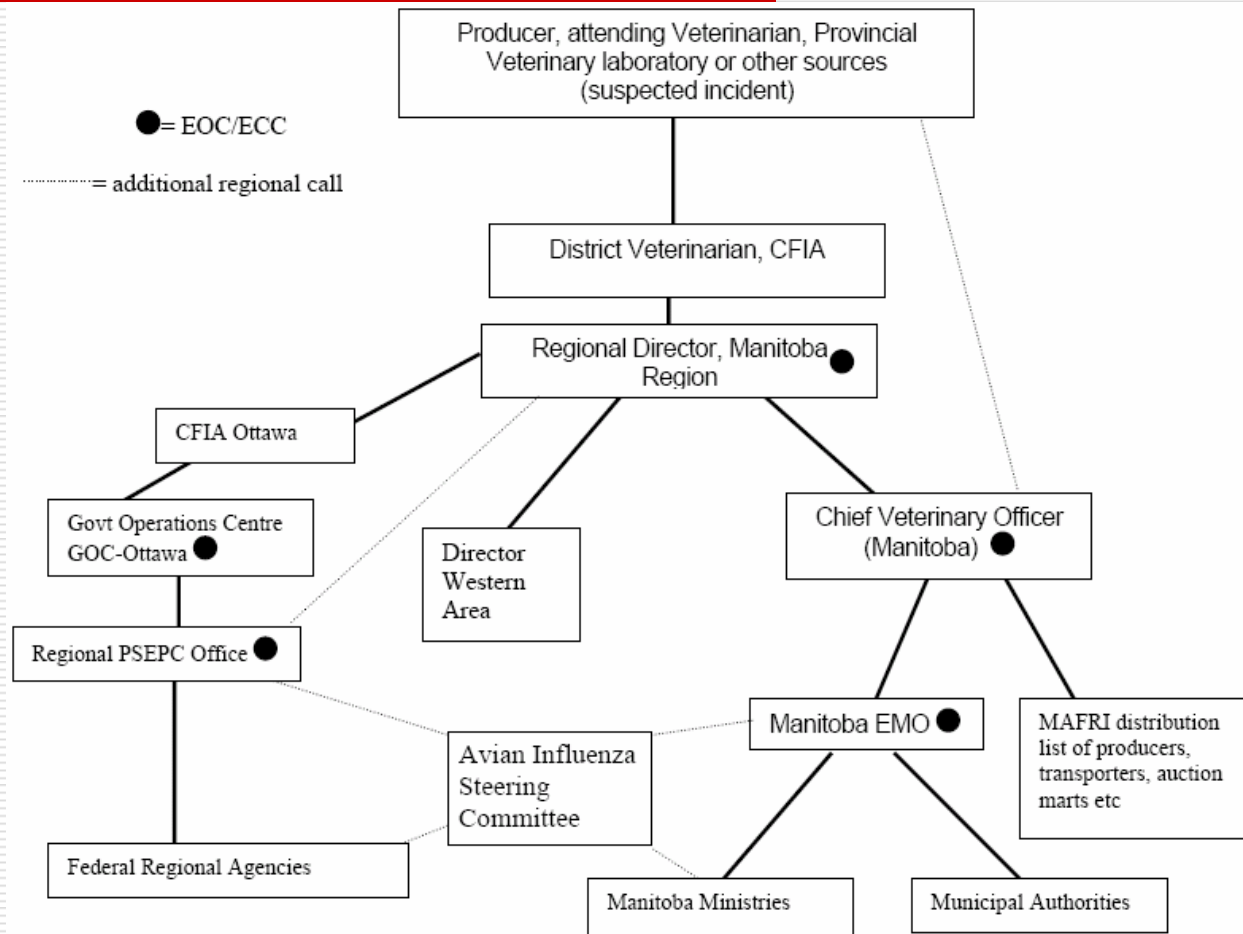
Producer, attending Veterinarian, Provincial Veterinary laboratory or other sources (suspected incident)

= EOC/ECC

= additional regional call

District Veterinarian, CFIA

Regional Director, Manitoba Region

CFIA Ottawa

Govt Operations Centre GOC-Ottawa

Director Western Area

Chief Veterinary Officer (Manitoba)

Regional PSEPC Office

Manitoba EMO

MAFRI distribution list of producers, transporters, auction marts etc

Avian Influenza Steering Committee

Federal Regional Agencies

Manitoba Ministries

Municipal Authorities